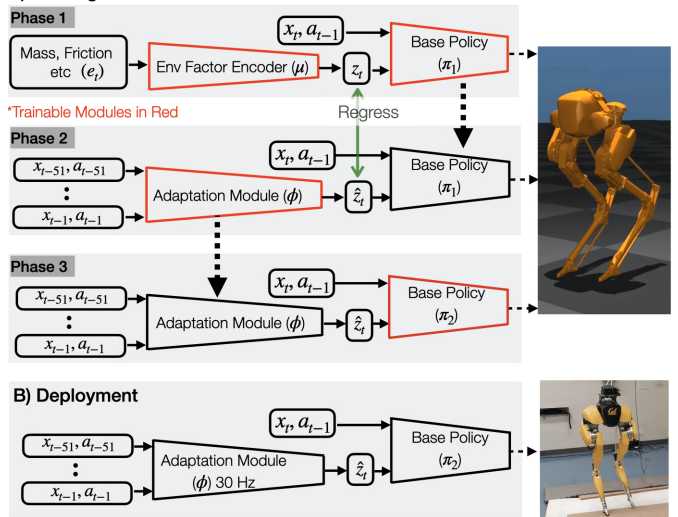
Phase 1

Mass, Friction etc ($e_t$)

Env Factor Encoder ($\mu$)

$z_t$

$x_t, a_{t-1}$

Base Policy ($\pi_1$)

*Trainable Modules in Red

Regress

Phase 2

$x_{t-51}, a_{t-51}$

$\vdots$

$x_{t-1}, a_{t-1}$

Adaptation Module ($\phi$)

$\hat{z}_t$

$x_t, a_{t-1}$

Base Policy ($\pi_1$)

Phase 3

$x_{t-51}, a_{t-51}$

$\vdots$

$x_{t-1}, a_{t-1}$

Adaptation Module ($\phi$)

$\hat{z}_t$

$x_t, a_{t-1}$

Base Policy ($\pi_2$)

B) Deployment

$x_{t-51}, a_{t-51}$

$\vdots$

$x_{t-1}, a_{t-1}$

Adaptation Module ($\phi$) 30 Hz

$\hat{z}_t$

$x_t, a_{t-1}$

Base Policy ($\pi_2$)